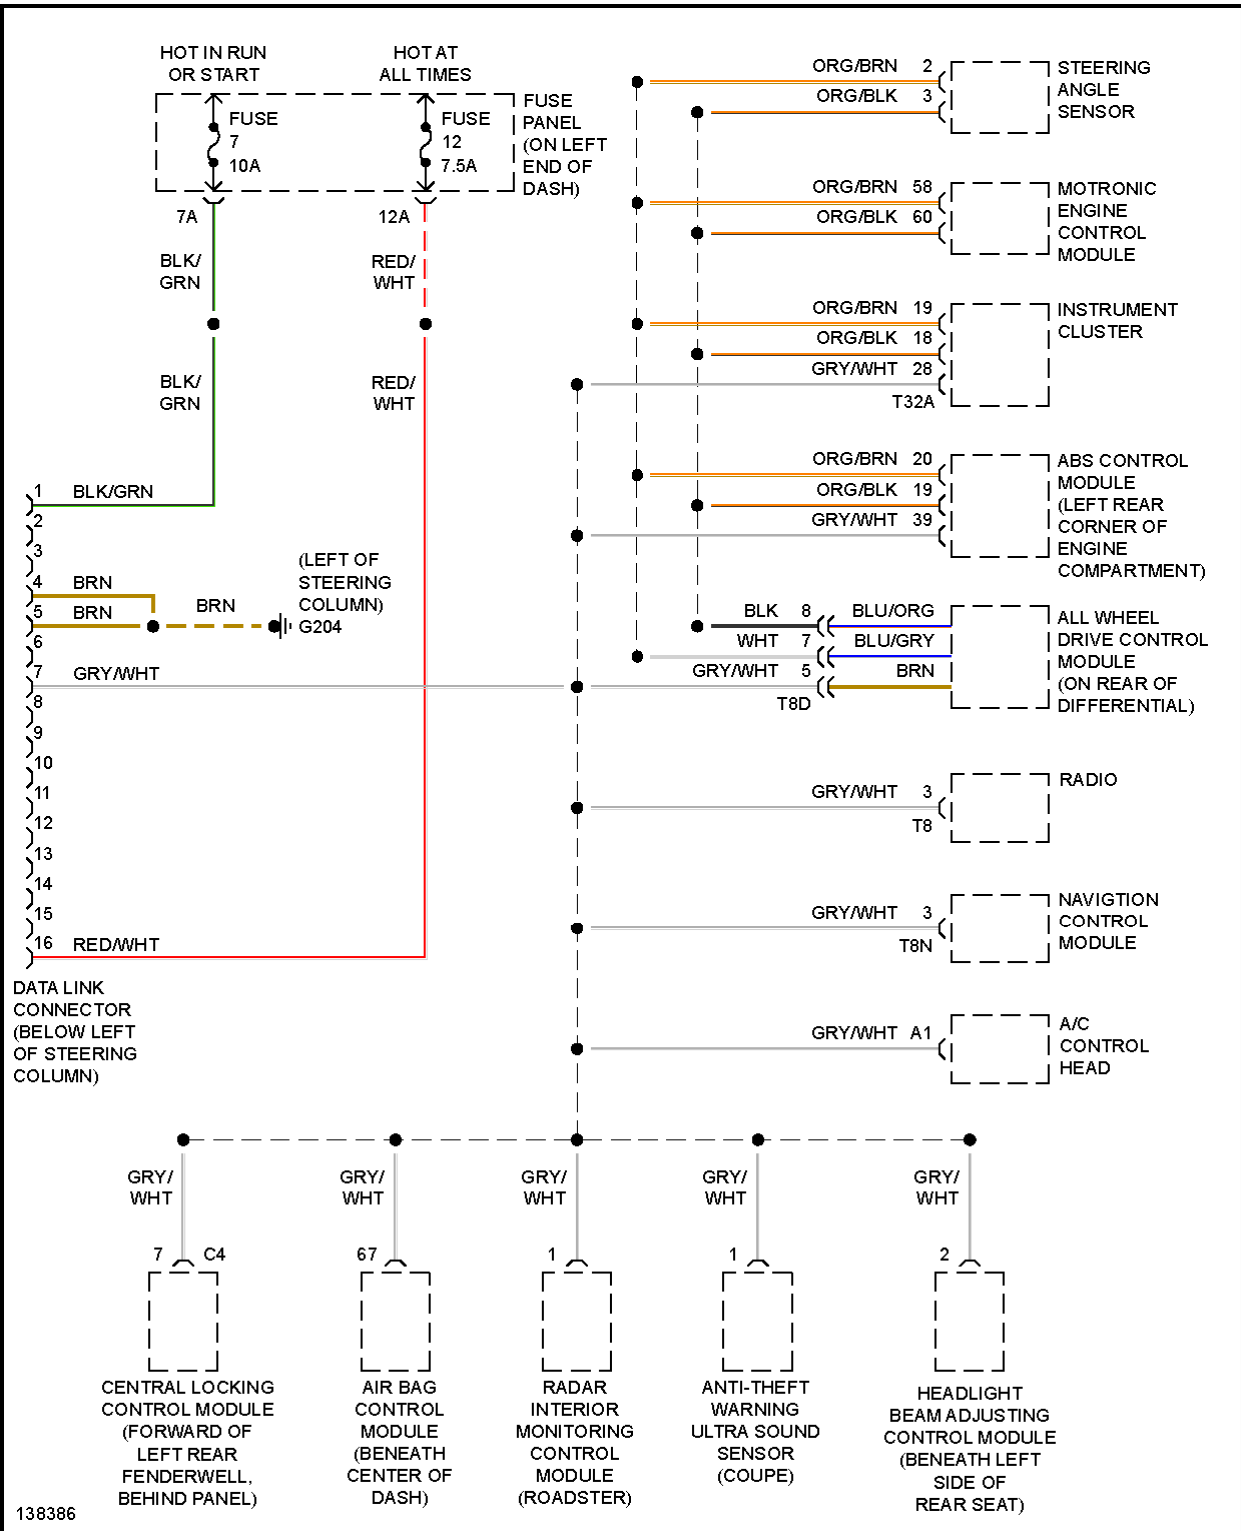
HOT IN RUN OR START

HOT AT ALL TIMES

FUSE 7 10A

FUSE 12 7.5A

FUSE PANEL (ON LEFT END OF DASH)

7A

12A

BLK/ GRN

RED/ WHT

BLK/ GRN

RED/ WHT

1 BLK/GRN
2
3
4 BRN
5 BRN
6
7 GRY/WHT
8
9
10
11
12
13
14
15
16 RED/WHT

BRN

(LEFT OF STEERING COLUMN) G204

DATA LINK CONNECTOR (BELOW LEFT OF STEERING COLUMN)

ORG/BRN 2
ORG/BLK 3

STEERING ANGLE SENSOR

ORG/BRN 58
ORG/BLK 60

MOTRONIC ENGINE CONTROL MODULE

ORG/BRN 19
ORG/BLK 18
GRY/WHT 28
T32A

INSTRUMENT CLUSTER

ORG/BRN 20
ORG/BLK 19
GRY/WHT 39

ABS CONTROL MODULE (LEFT REAR CORNER OF ENGINE COMPARTMENT)

BLK 8 BLU/ORG
WHT 7 BLU/GRY
GRY/WHT 5 BRN
T8D

ALL WHEEL DRIVE CONTROL MODULE (ON REAR OF DIFFERENTIAL)

GRY/WHT 3
T8

RADIO

GRY/WHT 3
T8N

NAVIGTION CONTROL MODULE

GRY/WHT A1

A/C CONTROL HEAD

GRY/ WHT

GRY/ WHT

GRY/ WHT

GRY/ WHT

GRY/ WHT

7 C4

67

1

1

2

CENTRAL LOCKING CONTROL MODULE (FORWARD OF LEFT REAR FENDERWELL, BEHIND PANEL)

AIR BAG CONTROL MODULE (BENEATH CENTER OF DASH)

RADAR INTERIOR MONITORING CONTROL MODULE (ROADSTER)

ANTI-THEFT WARNING ULTRA SOUND SENSOR (COUPE)

HEADLIGHT BEAM ADJUSTING CONTROL MODULE (BENEATH LEFT SIDE OF REAR SEAT)

138386